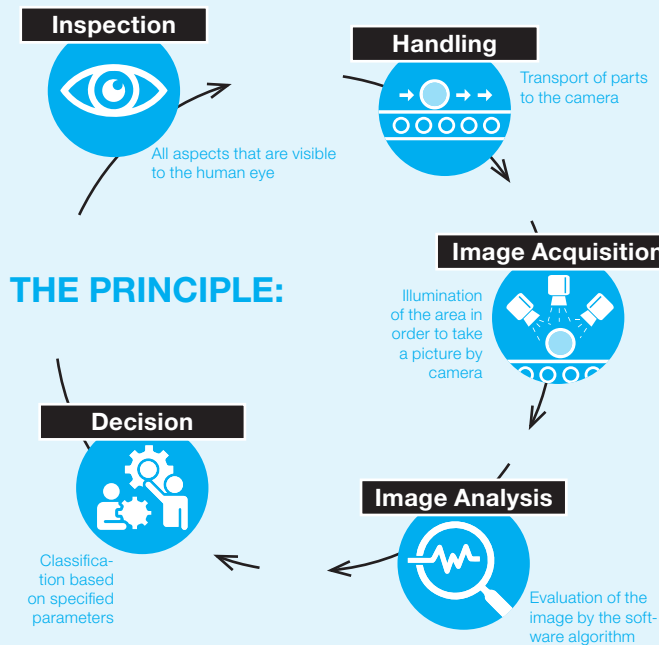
Inspection

All aspects that are visible to the human eye

Handling

Transport of parts to the camera

THE PRINCIPLE:

Image Acquisition

Illumination of the area in order to take a picture by camera

Decision

Classification based on specified parameters

Image Analysis

Evaluation of the image by the software algorithm